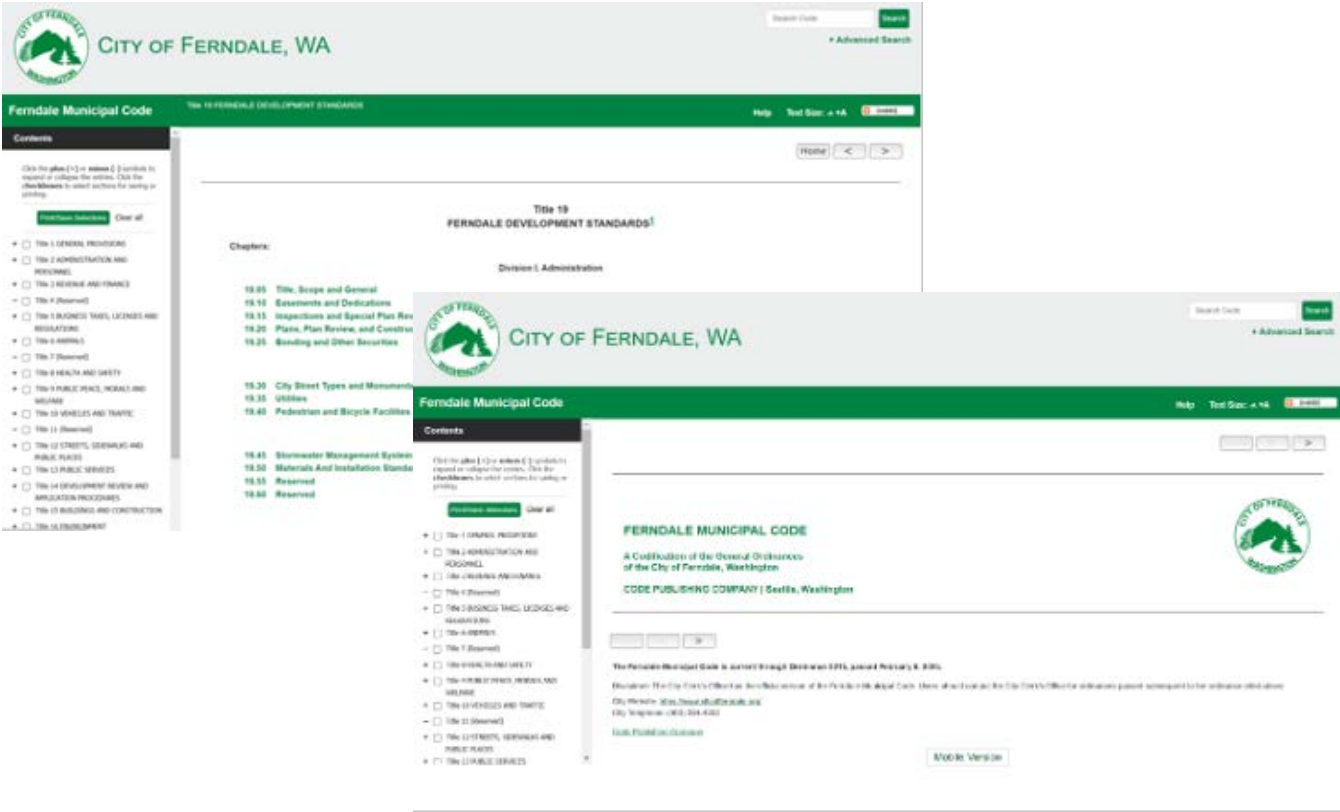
CITY OF FERNDALE WASHINGTON

CITY OF FERNDALE, WA

Search Code Search

+ Advanced Search

Ferndale Municipal Code

Title 19 FERNDALE DEVELOPMENT STANDARDS

Help Text Size: -A +A SHARE

Contents

Click the plus (+) or minus (-) symbols to expand or collapse the entries. Click the checkboxes to select sections for saving or printing.

Print/Save Selections Clear all

+ Title 1 GENERAL PROVISIONS
+ Title 2 ADMINISTRATION AND PERSONNEL
+ Title 3 REVENUE AND FINANCE
– Title 4 (Reserved)
+ Title 5 BUSINESS TAXES, LICENSES AND REGULATIONS
+ Title 6 ANIMALS
– Title 7 (Reserved)
+ Title 8 HEALTH AND SAFETY
+ Title 9 PUBLIC PEACE, MORALS AND WELFARE
+ Title 10 VEHICLES AND TRAFFIC
– Title 11 (Reserved)
+ Title 12 STREETS, SIDEWALKS AND PUBLIC PLACES
+ Title 13 PUBLIC SERVICES
+ Title 14 DEVELOPMENT REVIEW AND APPLICATION PROCEDURES
+ Title 15 BUILDINGS AND CONSTRUCTION
+ Title 16 ENVIRONMENT

Home < >

Title 19
FERNDALE DEVELOPMENT STANDARDS1

Chapters:

Division I. Administration

19.05 Title, Scope and General
19.10 Easements and Dedications
19.15 Inspections and Special Plan Rev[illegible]
19.20 Plans, Plan Review, and Constru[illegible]
19.25 Bonding and Other Securities

19.30 City Street Types and Monumen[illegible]
19.35 Utilities
19.40 Pedestrian and Bicycle Facilities

19.45 Stormwater Management System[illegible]
19.50 Materials And Installation Standa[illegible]
19.55 Reserved
19.60 Reserved

CITY OF FERNDALE WASHINGTON

CITY OF FERNDALE, WA

Search Code Search

+ Advanced Search

Ferndale Municipal Code

Help Text Size: -A +A SHARE

Contents

Click the plus (+) or minus (-) symbols to expand or collapse the entries. Click the checkboxes to select sections for saving or printing.

Print/Save Selections Clear all

+ Title 1 GENERAL PROVISIONS
+ Title 2 ADMINISTRATION AND PERSONNEL
+ Title 3 REVENUE AND FINANCE
– Title 4 (Reserved)
+ Title 5 BUSINESS TAXES, LICENSES AND REGULATIONS
+ Title 6 ANIMALS
– Title 7 (Reserved)
+ Title 8 HEALTH AND SAFETY
+ Title 9 PUBLIC PEACE, MORALS AND WELFARE
+ Title 10 VEHICLES AND TRAFFIC
– Title 11 (Reserved)
+ Title 12 STREETS, SIDEWALKS AND PUBLIC PLACES
+ Title 13 PUBLIC SERVICES

>

FERNDALE MUNICIPAL CODE

A Codification of the General Ordinances of the City of Ferndale, Washington

CODE PUBLISHING COMPANY | Seattle, Washington

>

The Ferndale Municipal Code is current through Ordinance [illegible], passed February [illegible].

Disclaimer: The City Clerk's Office has the official version of the Ferndale Municipal Code. Users should contact the City Clerk's Office for ordinances passed subsequent to the ordinance cited above.

City Website: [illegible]
City Telephone: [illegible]

Code Publishing Company

Mobile Version